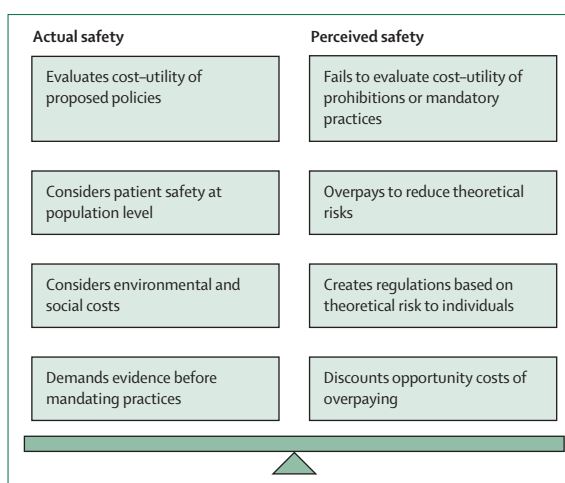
Actual safety

Evaluates cost–utility of proposed policies

Considers patient safety at population level

Considers environmental and social costs

Demands evidence before mandating practices

Perceived safety

Fails to evaluate cost–utility of prohibitions or mandatory practices

Overpays to reduce theoretical risks

Creates regulations based on theoretical risk to individuals

Discounts opportunity costs of overpaying